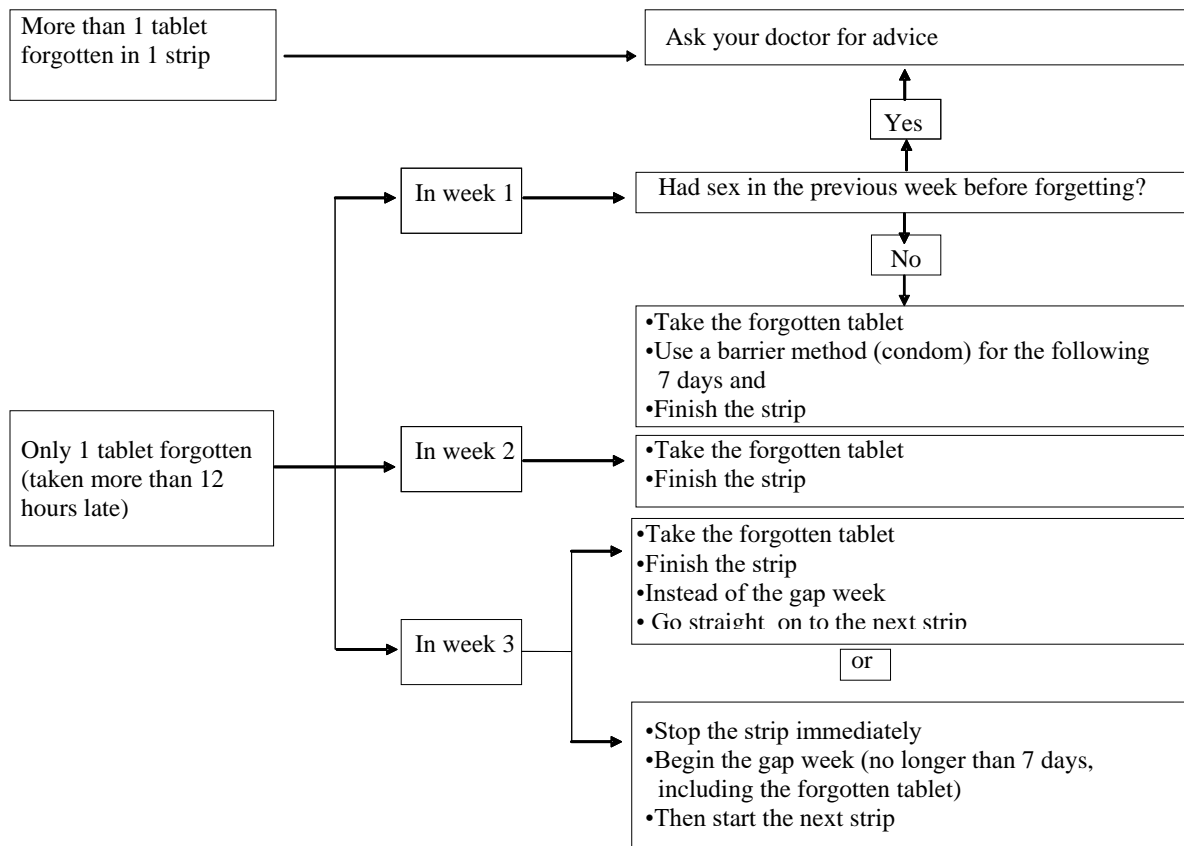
More than 1 tablet forgotten in 1 strip

Ask your doctor for advice

Yes

In week 1

Had sex in the previous week before forgetting?

No

•Take the forgotten tablet
•Use a barrier method (condom) for the following 7 days and
•Finish the strip

Only 1 tablet forgotten (taken more than 12 hours late)

In week 2

•Take the forgotten tablet
•Finish the strip

•Take the forgotten tablet
•Finish the strip
•Instead of the gap week
• Go straight on to the next strip

In week 3

or

•Stop the strip immediately
•Begin the gap week (no longer than 7 days, including the forgotten tablet)
•Then start the next strip